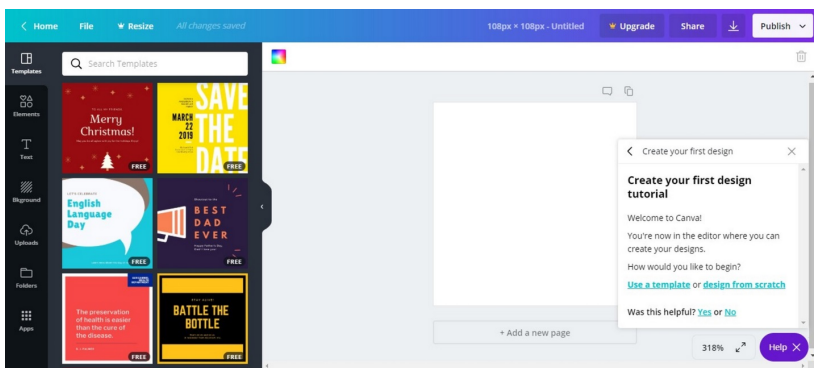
Home File Resize All changes saved 108px × 108px - Untitled Upgrade Share Publish

Templates
Elements
Text
Bkground
Uploads
Folders
Apps

Search Templates

Merry Christmas!
FREE

MARCH 22 2019 SAVE THE DATE
FREE

English Language Day
FREE

BEST DAD EVER
FREE

The preservation of health is easier than the cure of the disease.
FREE

BATTLE THE BOTTLE
FREE

Create your first design

Create your first design tutorial

Welcome to Canva!

You're now in the editor where you can create your designs.

How would you like to begin?

Use a template or design from scratch

Was this helpful? Yes or No

+ Add a new page

318%

Help